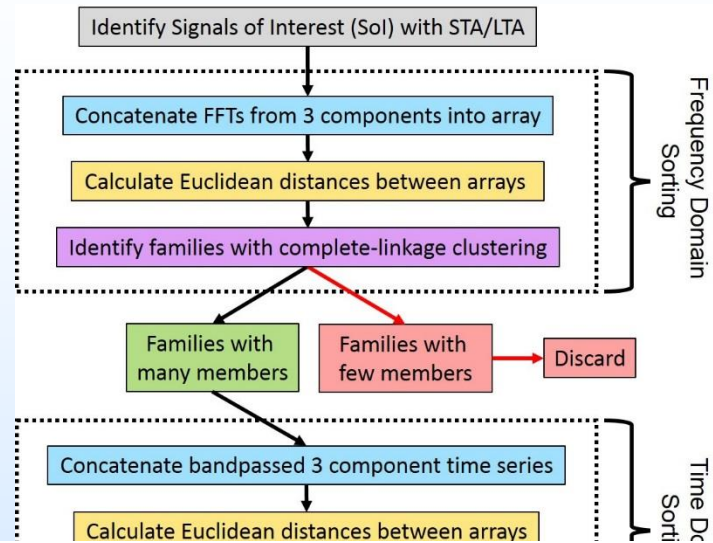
Identify Signals of Interest (SoI) with STA/LTA

Concatenate FFTs from 3 components into array

Calculate Euclidean distances between arrays

Identify families with complete-linkage clustering

Frequency Domain Sorting

Families with many members

Families with few members

Discard

Concatenate bandpassed 3 component time series

Calculate Euclidean distances between arrays

Time Do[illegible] Sorti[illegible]